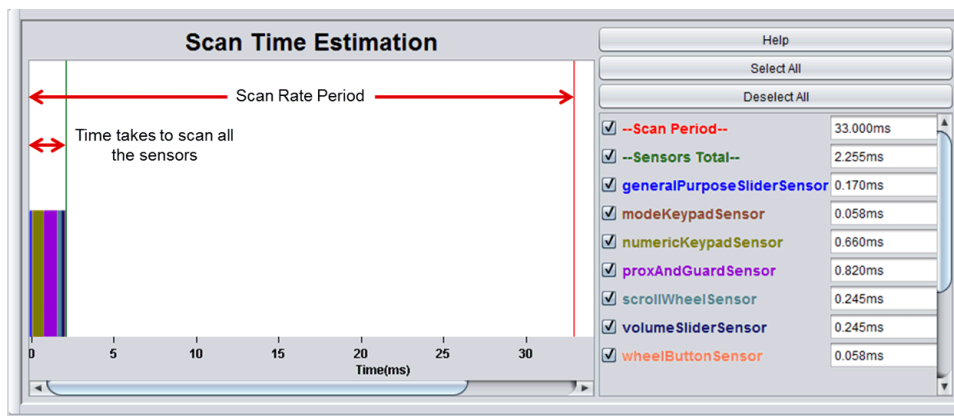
Scan Time Estimation

Scan Rate Period

Time takes to scan all the sensors

0 5 10 15 20 25 30

Time(ms)

Help

Select All

Deselect All

| | | |
|---|---|---|
| ☑ | --Scan Period-- | 33.000ms |
| ☑ | --Sensors Total-- | 2.255ms |
| ☑ | generalPurposeSliderSensor | 0.170ms |
| ☑ | modeKeypadSensor | 0.058ms |
| ☑ | numericKeypadSensor | 0.660ms |
| ☑ | proxAndGuardSensor | 0.820ms |
| ☑ | scrollWheelSensor | 0.245ms |
| ☑ | volumeSliderSensor | 0.245ms |
| ☑ | wheelButtonSensor | 0.058ms |